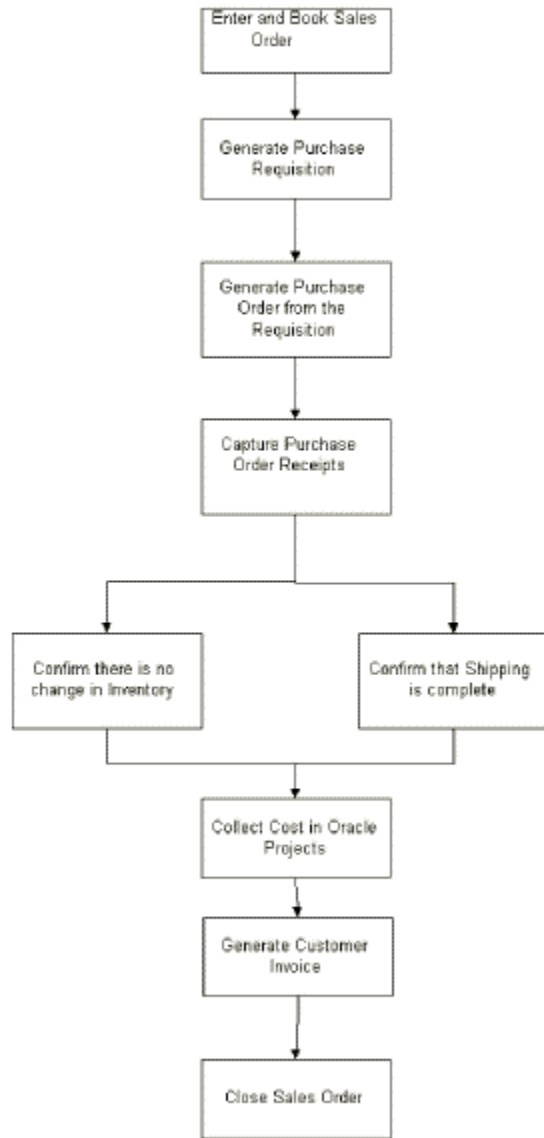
Enter and Book Sales Order

Generate Purchase Requisition

Generate Purchase Order from the Requisition

Capture Purchase Order Receipts

Confirm there is no change in Inventory

Confirm that Shipping is complete

Collect Cost in Oracle Projects

Generate Customer Invoice

Close Sales Order